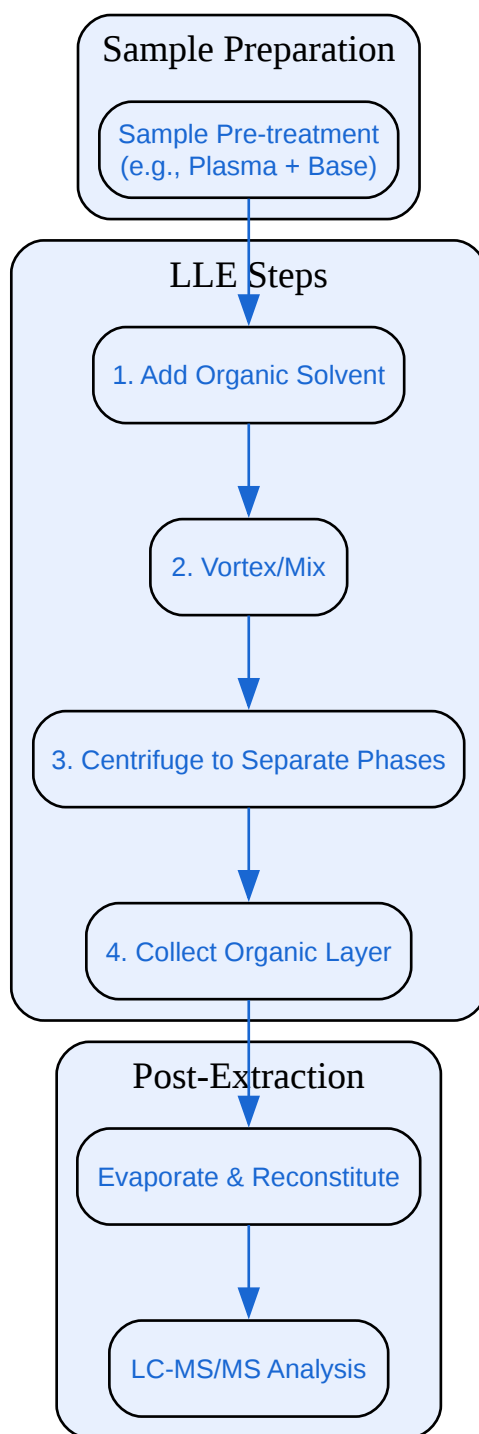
Sample Preparation

Sample Pre-treatment
(e.g., Plasma + Base)

LLE Steps

1. Add Organic Solvent

2. Vortex/Mix

3. Centrifuge to Separate Phases

4. Collect Organic Layer

Post-Extraction

Evaporate & Reconstitute

LC-MS/MS Analysis